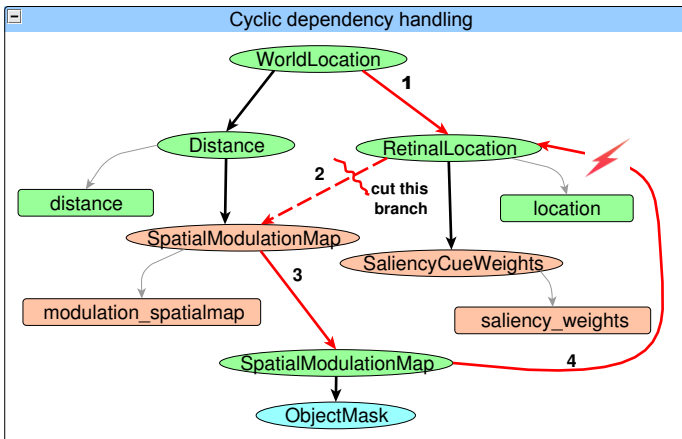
Cyclic dependency handling

WorldLocation

1

Distance

RetinalLocation

2

cut this branch

distance

location

SpatialModulationMap

3

SaliencyCueWeights

modulation_spatialmap

saliency_weights

SpatialModulationMap

4

ObjectMask